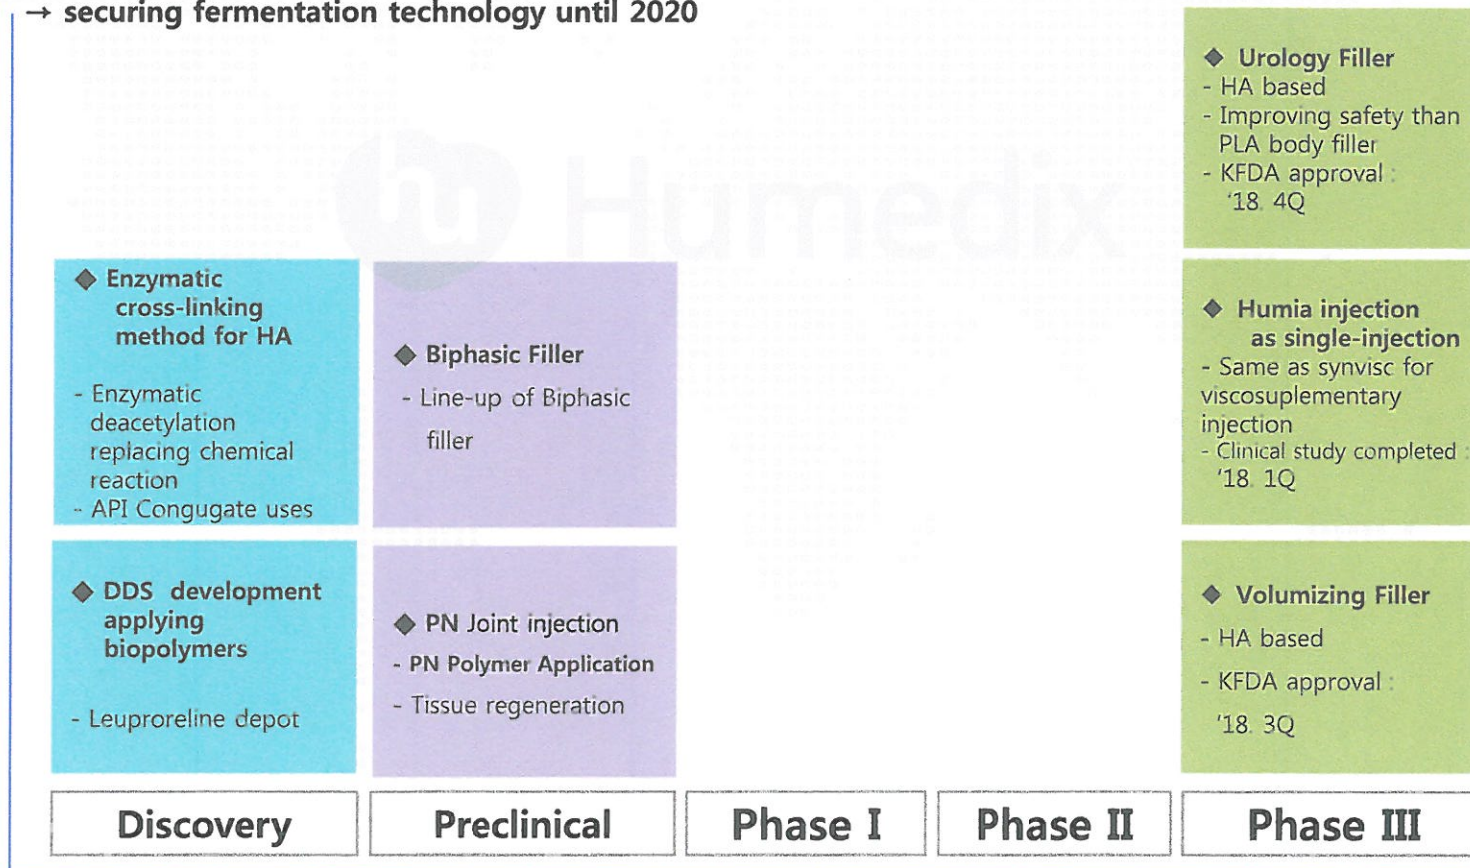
→ securing fermentation technology until 2020

◆ Urology Filler
- HA based
- Improving safety than PLA body filler
- KFDA approval : '18. 4Q

Humedix

◆ Enzymatic cross-linking method for HA
- Enzymatic deacetylation replacing chemical reaction
- API Congugate uses

◆ Biphasic Filler
- Line-up of Biphasic filler

◆ Humia injection as single-injection
- Same as synvisc for viscosuplementary injection
- Clinical study completed : '18. 1Q

◆ DDS development applying biopolymers
- Leuproreline depot

◆ PN Joint injection
- PN Polymer Application
- Tissue regeneration

◆ Volumizing Filler
- HA based
- KFDA approval : '18. 3Q

| Discovery | Preclinical | Phase I | Phase II | Phase III |
|---|---|---|---|---|